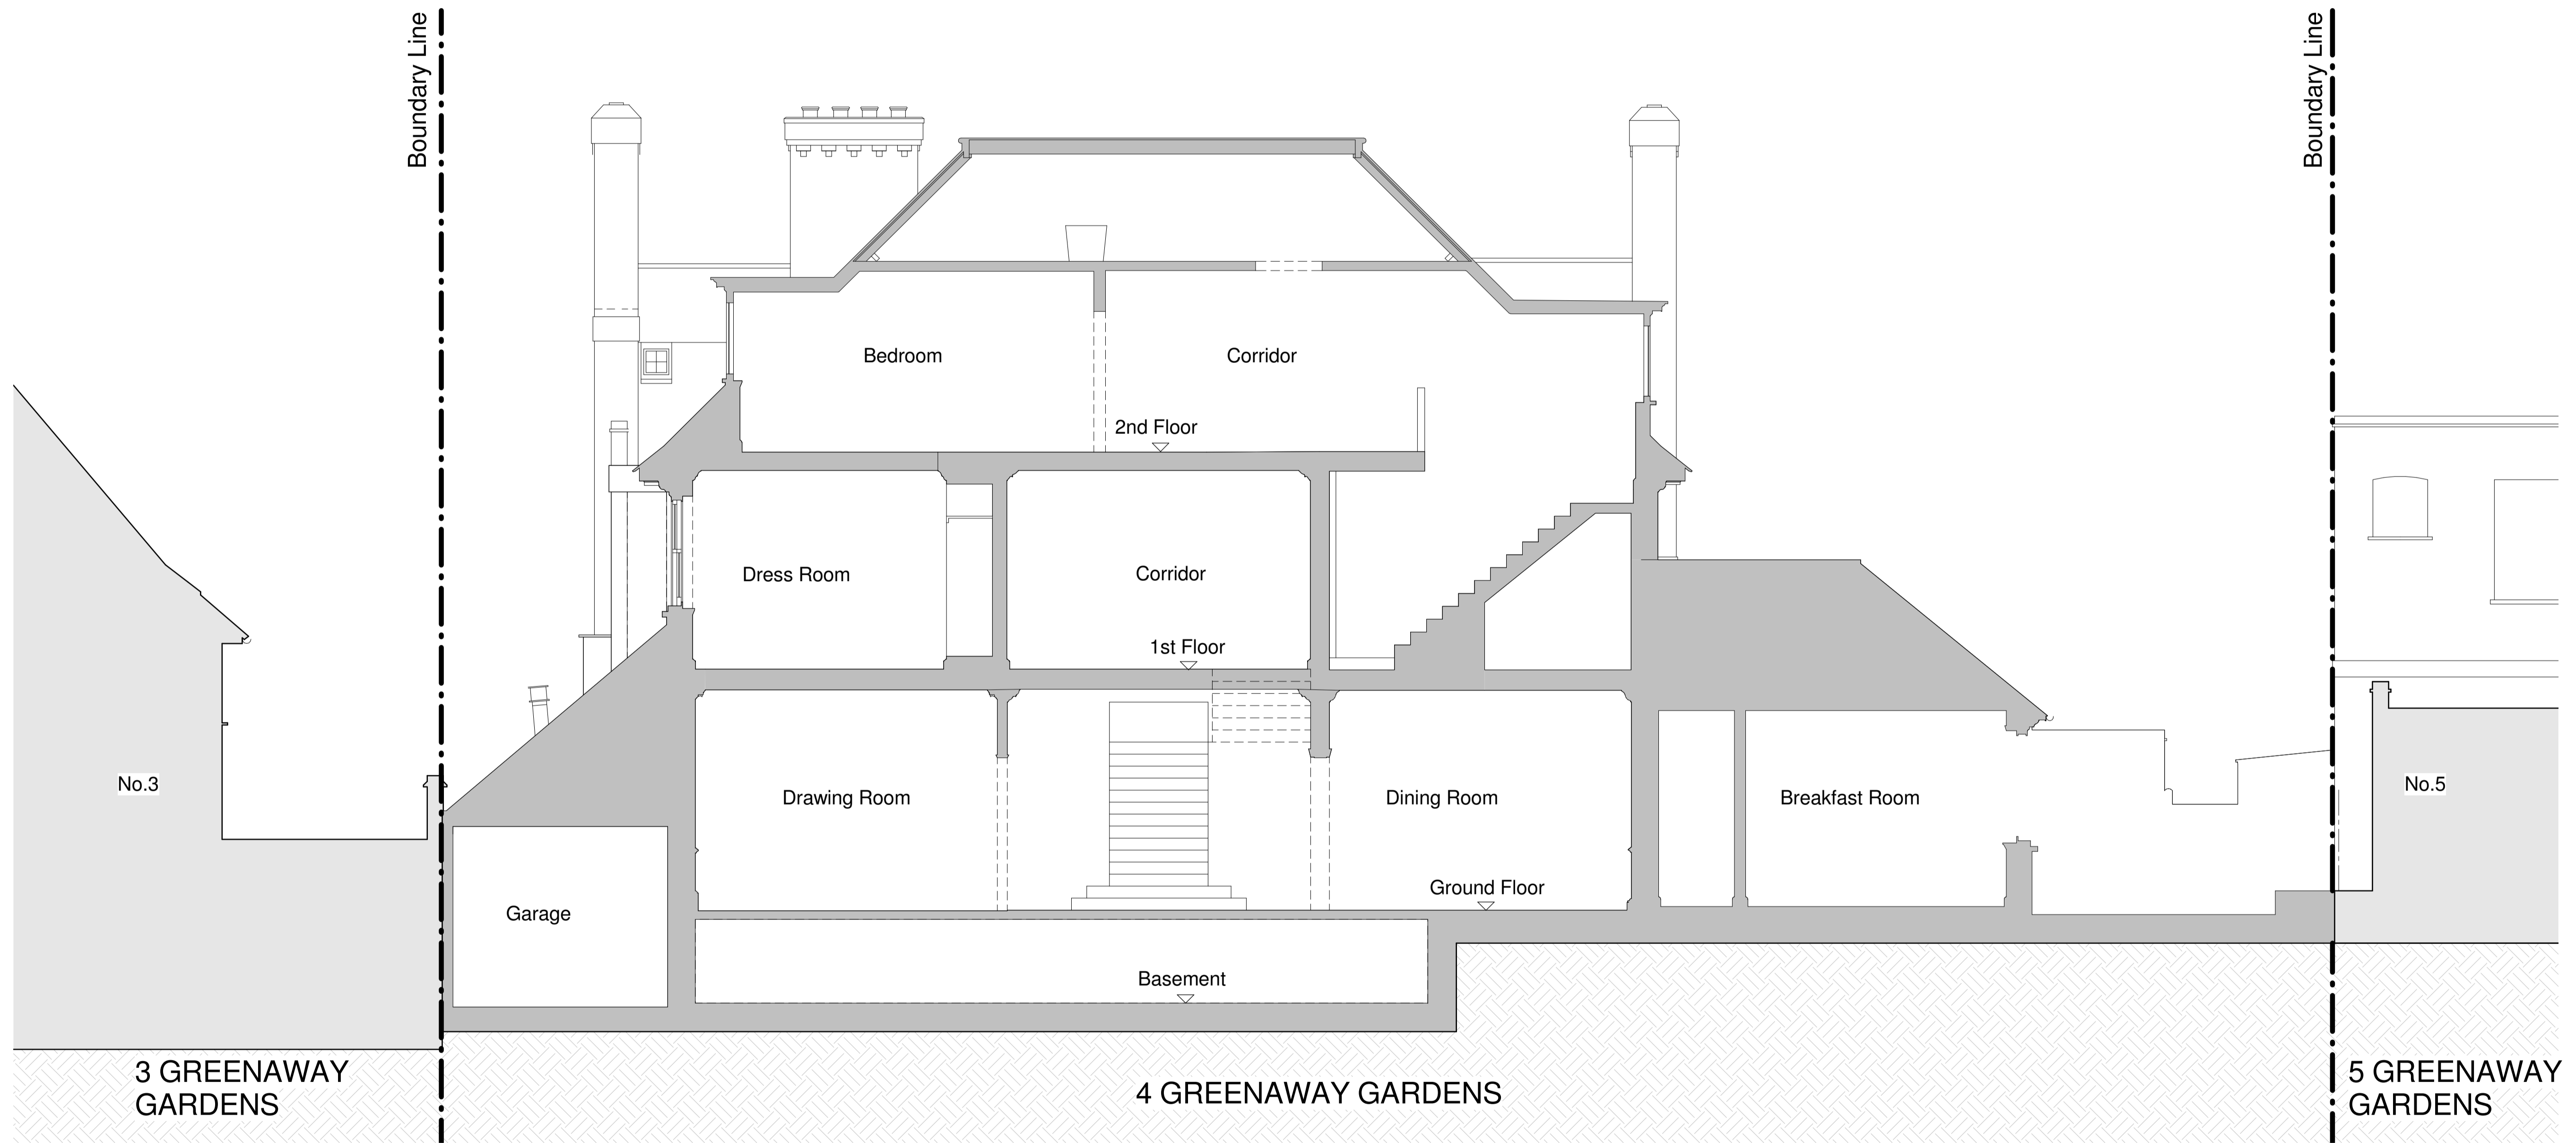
Boundary Line

Boundary Line

Bedroom

Corridor

2nd Floor

Dress Room

Corridor

1st Floor

No.3

Drawing Room

Dining Room

Breakfast Room

No.5

Ground Floor

Garage

Basement

3 GREENAWAY GARDENS

4 GREENAWAY GARDENS

5 GREENAWAY GARDENS